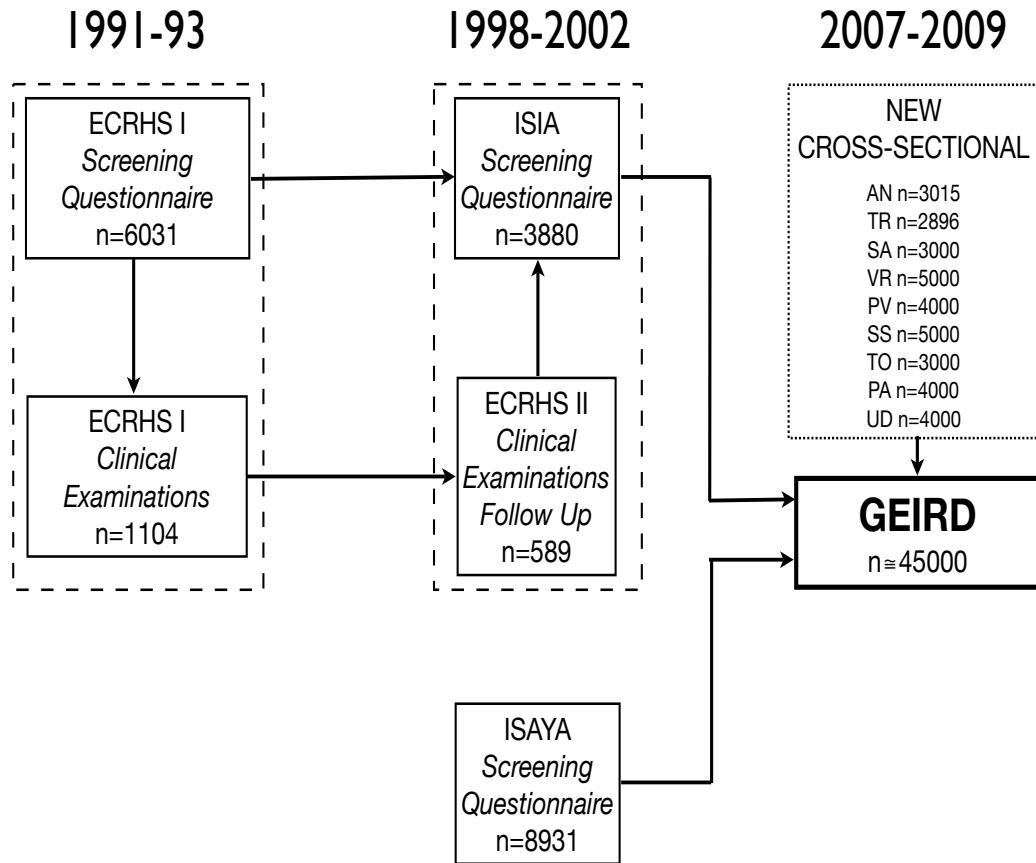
1991-93

1998-2002

2007-2009

ECRHS I
Screening Questionnaire
n=6031

ECRHS I
Clinical Examinations
n=1104

ISIA
Screening Questionnaire
n=3880

ECRHS II
Clinical Examinations Follow Up
n=589

NEW
CROSS-SECTIONAL
AN n=3015
TR n=2896
SA n=3000
VR n=5000
PV n=4000
SS n=5000
TO n=3000
PA n=4000
UD n=4000

GEIRD
n≅45000

ISAYA
Screening Questionnaire
n=8931